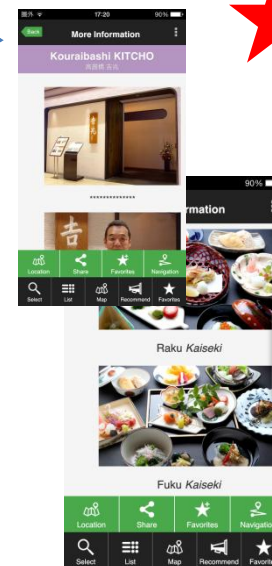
圏外 17:20 90%
Back
More Information
Kouraibashi KITCHO
高麗橋 吉兆
**************
Location Share Favorites Navigation
Select List Map Recommend Favorites

90%
rmation
Raku Kaiseki
Fuku Kaiseki
Location Share Favorites Navigation
Select List Map Recommend Favorites